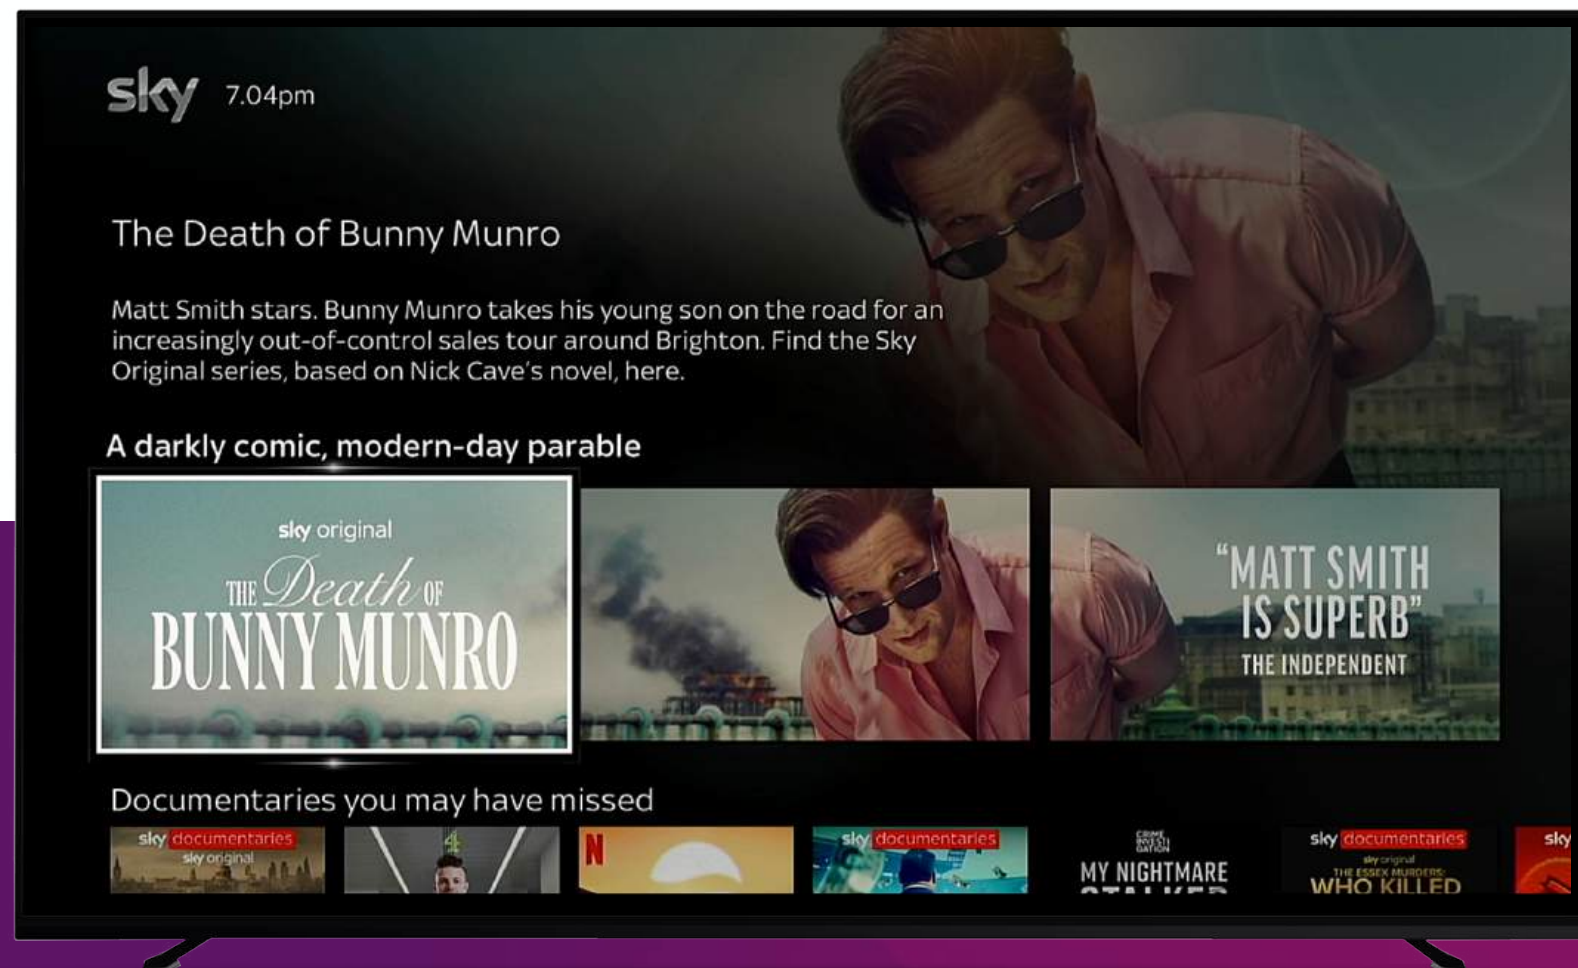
sky 7.04pm

The Death of Bunny Munro

Matt Smith stars. Bunny Munro takes his young son on the road for an increasingly out-of-control sales tour around Brighton. Find the Sky Original series, based on Nick Cave's novel, here.

A darkly comic, modern-day parable

sky original
THE Death OF BUNNY MUNRO

"MATT SMITH IS SUPERB"
THE INDEPENDENT

Documentaries you may have missed

sky documentaries
sky original

4

N

sky documentaries

CRIME INVESTIGATION
MY NIGHTMARE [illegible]

sky documentaries
sky original
THE ESSEX MURDERS:
WHO KILLED

sky